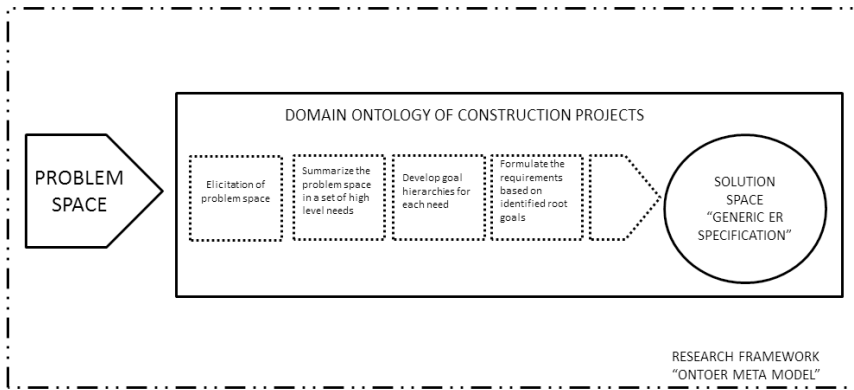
PROBLEM SPACE

DOMAIN ONTOLOGY OF CONSTRUCTION PROJECTS

Elicitation of problem space

Summarize the problem space in a set of high level needs

Develop goal hierarchies for each need

Formulate the requirements based on identified root goals

SOLUTION SPACE "GENERIC ER SPECIFICATION"

RESEARCH FRAMEWORK "ONTOER META MODEL"